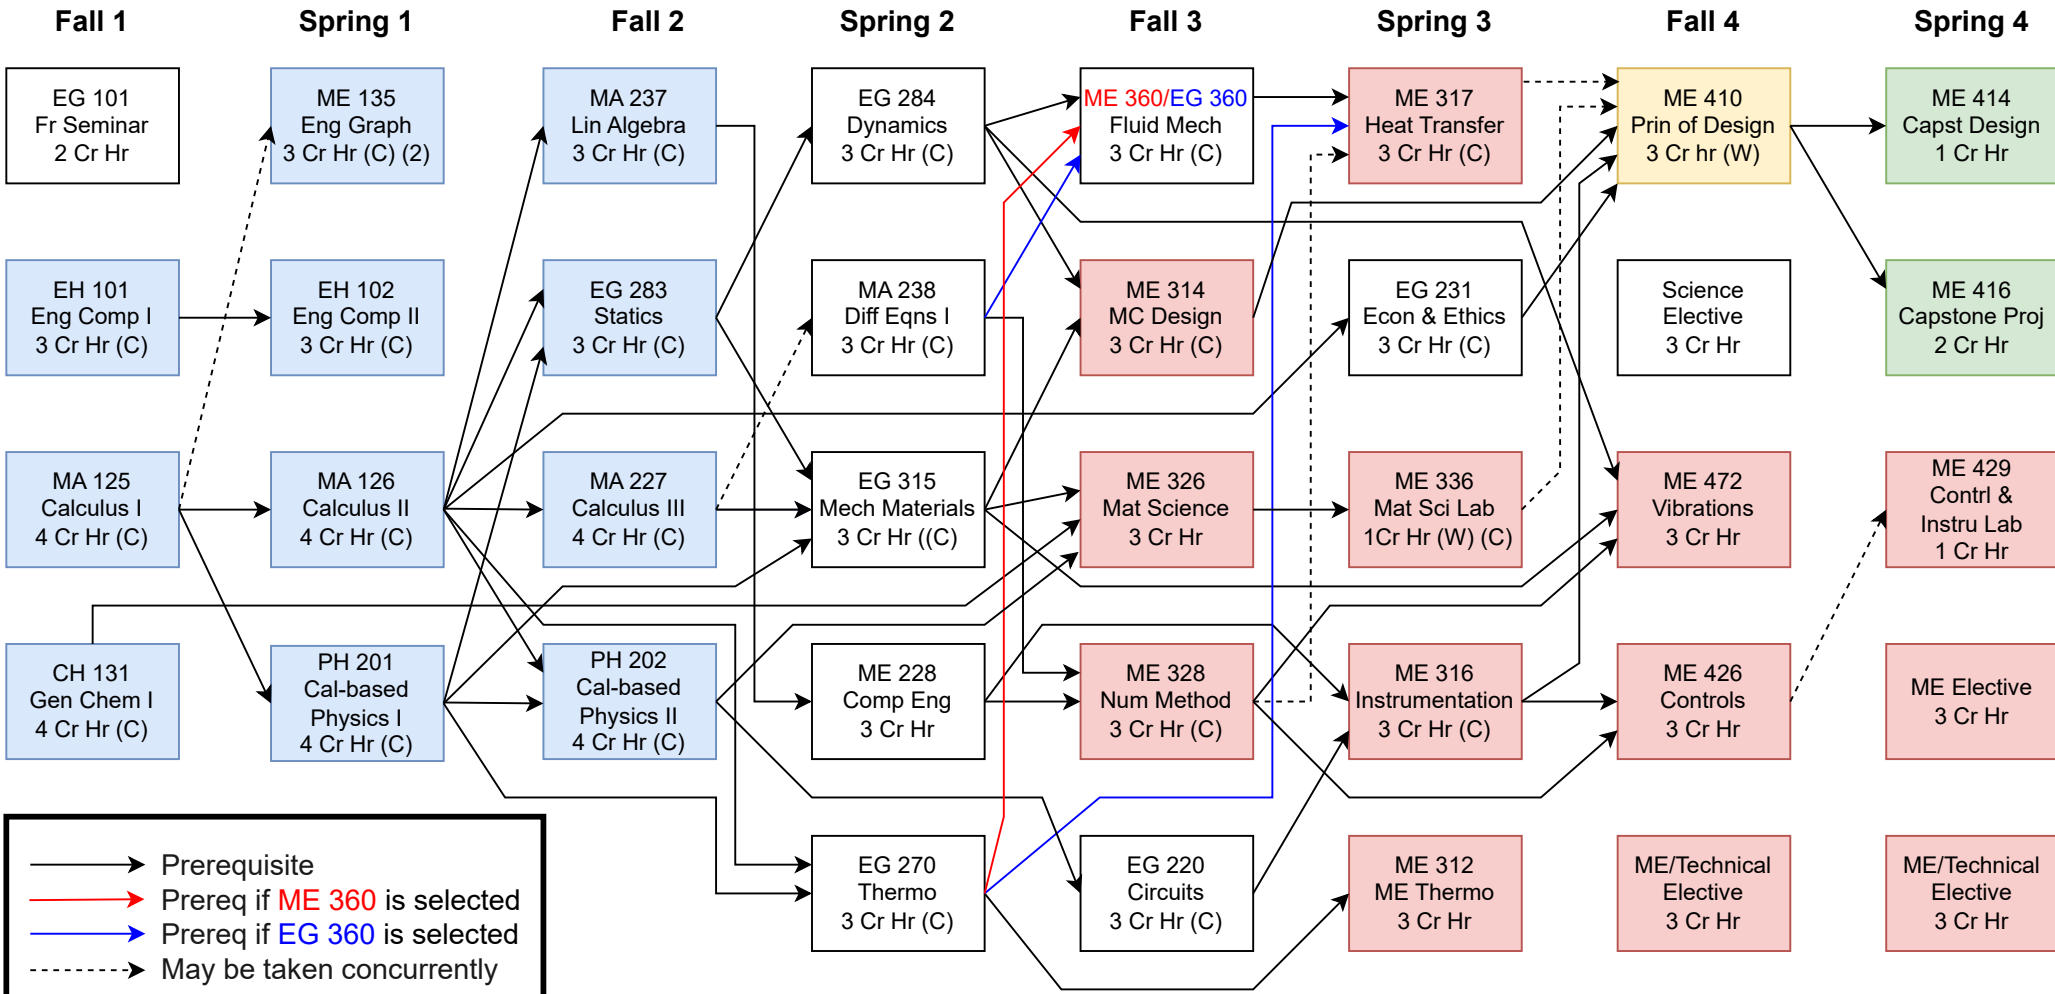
Fall 1

EG 101
Fr Seminar
2 Cr Hr

EH 101
Eng Comp I
3 Cr Hr (C)

MA 125
Calculus I
4 Cr Hr (C)

CH 131
Gen Chem I
4 Cr Hr (C)

Spring 1

ME 135
Eng Graph
3 Cr Hr (C) (2)

EH 102
Eng Comp II
3 Cr Hr (C)

MA 126
Calculus II
4 Cr Hr (C)

PH 201
Cal-based
Physics I
4 Cr Hr (C)

Fall 2

MA 237
Lin Algebra
3 Cr Hr (C)

EG 283
Statics
3 Cr Hr (C)

MA 227
Calculus III
4 Cr Hr (C)

PH 202
Cal-based
Physics II
4 Cr Hr (C)

Spring 2

EG 284
Dynamics
3 Cr Hr (C)

MA 238
Diff Eqns I
3 Cr Hr (C)

EG 315
Mech Materials
3 Cr Hr ((C)

ME 228
Comp Eng
3 Cr Hr

EG 270
Thermo
3 Cr Hr (C)

Fall 3

ME 360/EG 360
Fluid Mech
3 Cr Hr (C)

ME 314
MC Design
3 Cr Hr (C)

ME 326
Mat Science
3 Cr Hr

ME 328
Num Method
3 Cr Hr (C)

EG 220
Circuits
3 Cr Hr (C)

Spring 3

ME 317
Heat Transfer
3 Cr Hr (C)

EG 231
Econ & Ethics
3 Cr Hr (C)

ME 336
Mat Sci Lab
1Cr Hr (W) (C)

ME 316
Instrumentation
3 Cr Hr (C)

ME 312
ME Thermo
3 Cr Hr

Fall 4

ME 410
Prin of Design
3 Cr hr (W)

Science
Elective
3 Cr Hr

ME 472
Vibrations
3 Cr Hr

ME 426
Controls
3 Cr Hr

ME/Technical
Elective
3 Cr Hr

Spring 4

ME 414
Capst Design
1 Cr Hr

ME 416
Capstone Proj
2 Cr Hr

ME 429
Contrl &
Instru Lab
1 Cr Hr

ME Elective
3 Cr Hr

ME/Technical
Elective
3 Cr Hr

Prerequisite
Prereq if ME 360 is selected
Prereq if EG 360 is selected
May be taken concurrently